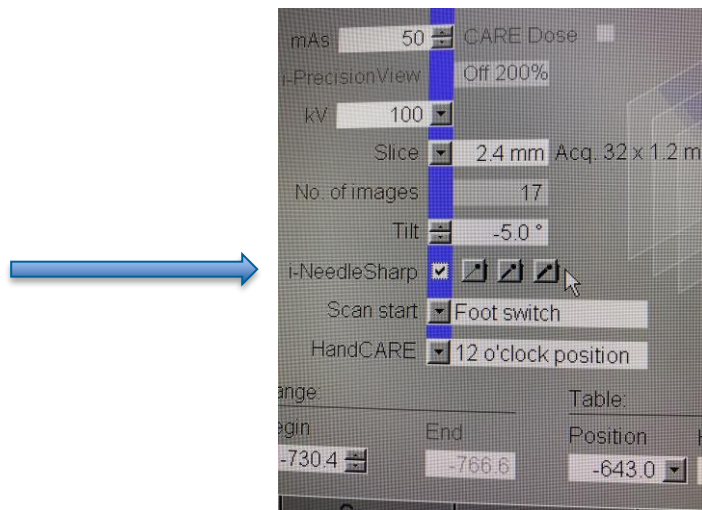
mAs 50 CARE Dose

i-PrecisionView Off 200%

kV 100

Slice 2.4 mm Acq. 32 x 1.2 m

No. of images 17

Tilt -5.0 °

i-NeedleSharp

Scan start Foot switch

HandCARE 12 o'clock position

ange:

egin End

-730.4 -766.6

Table:

Position

-643.0